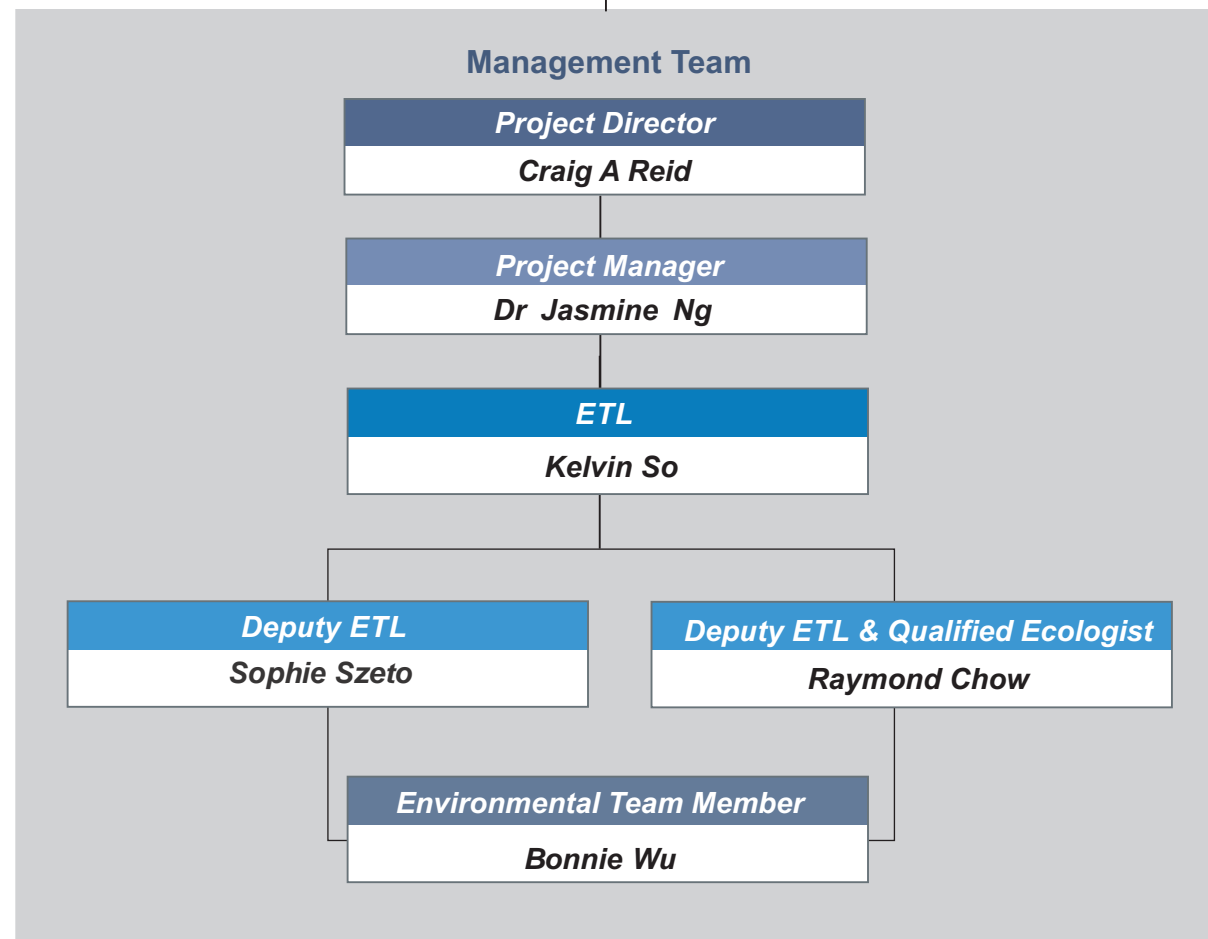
Management Team

Project Director
Craig A Reid

Project Manager
Dr Jasmine Ng

ETL
Kelvin So

Deputy ETL
Sophie Szeto

Deputy ETL & Qualified Ecologist
Raymond Chow

Environmental Team Member
Bonnie Wu